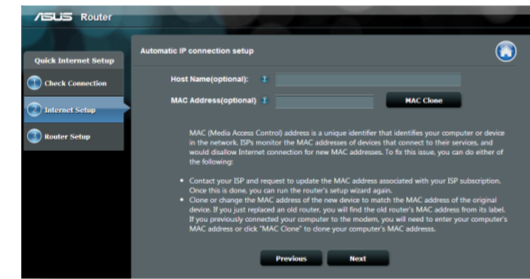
/ISUS Router

Quick Internet Setup

Check Connection

Internet Setup

Router Setup

Automatic IP connection setup

Host Name(optional):

MAC Address(optional):

MAC Clone

MAC (Media Access Control) address is a unique identifier that identifies your computer or device in the network. ISPs monitor the MAC addresses of devices that connect to their services, and would disallow Internet connection for new MAC addresses. To fix this issue, you can do either of the following:

• Contact your ISP and request to update the MAC address associated with your ISP subscription. Once this is done, you can run the router's setup wizard again.

• Clone or change the MAC address of the new device to match the MAC address of the original device. If you just replaced an old router, you will find the old router's MAC address from its label. If you previously connected your computer to the modem, you will need to enter your computer's MAC address or click "MAC Clone" to clone your computer's MAC address.

Previous

Next